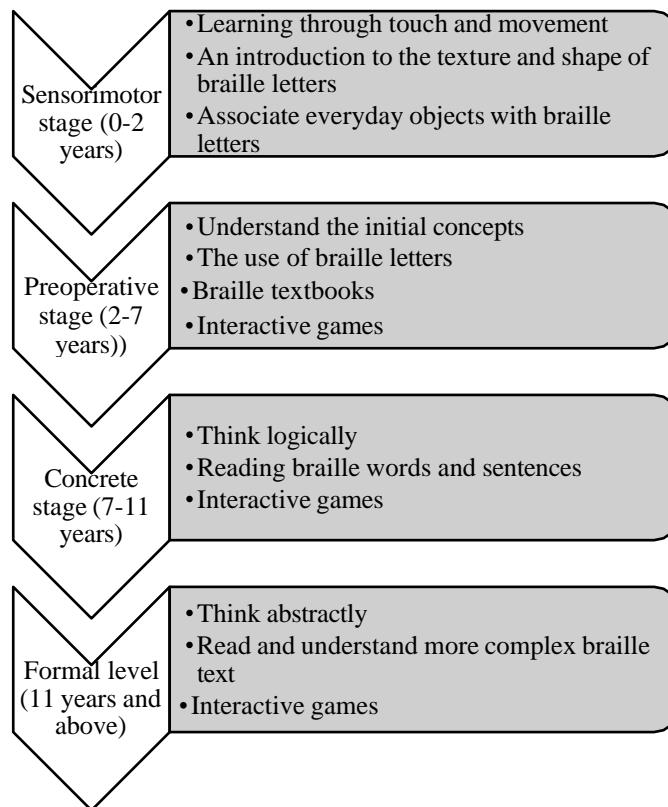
Sensorimotor stage (0-2 years)

- Learning through touch and movement
- An introduction to the texture and shape of braille letters
- Associate everyday objects with braille letters

Preoperative stage (2-7 years))

- Understand the initial concepts
- The use of braille letters
- Braille textbooks
- Interactive games

Concrete stage (7-11 years)

- Think logically
- Reading braille words and sentences
- Interactive games

Formal level (11 years and above)

- Think abstractly
- Read and understand more complex braille text
- Interactive games